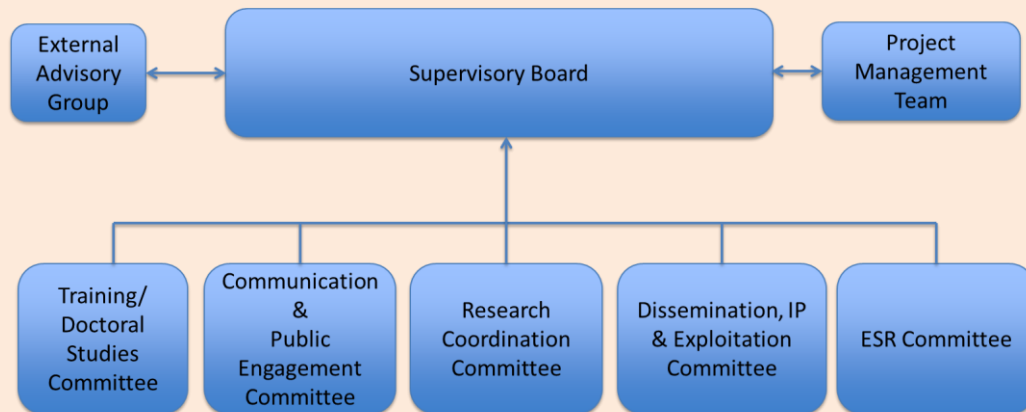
External Advisory Group

Supervisory Board

Project Management Team

Training/ Doctoral Studies Committee

Communication & Public Engagement Committee

Research Coordination Committee

Dissemination, IP & Exploitation Committee

ESR Committee